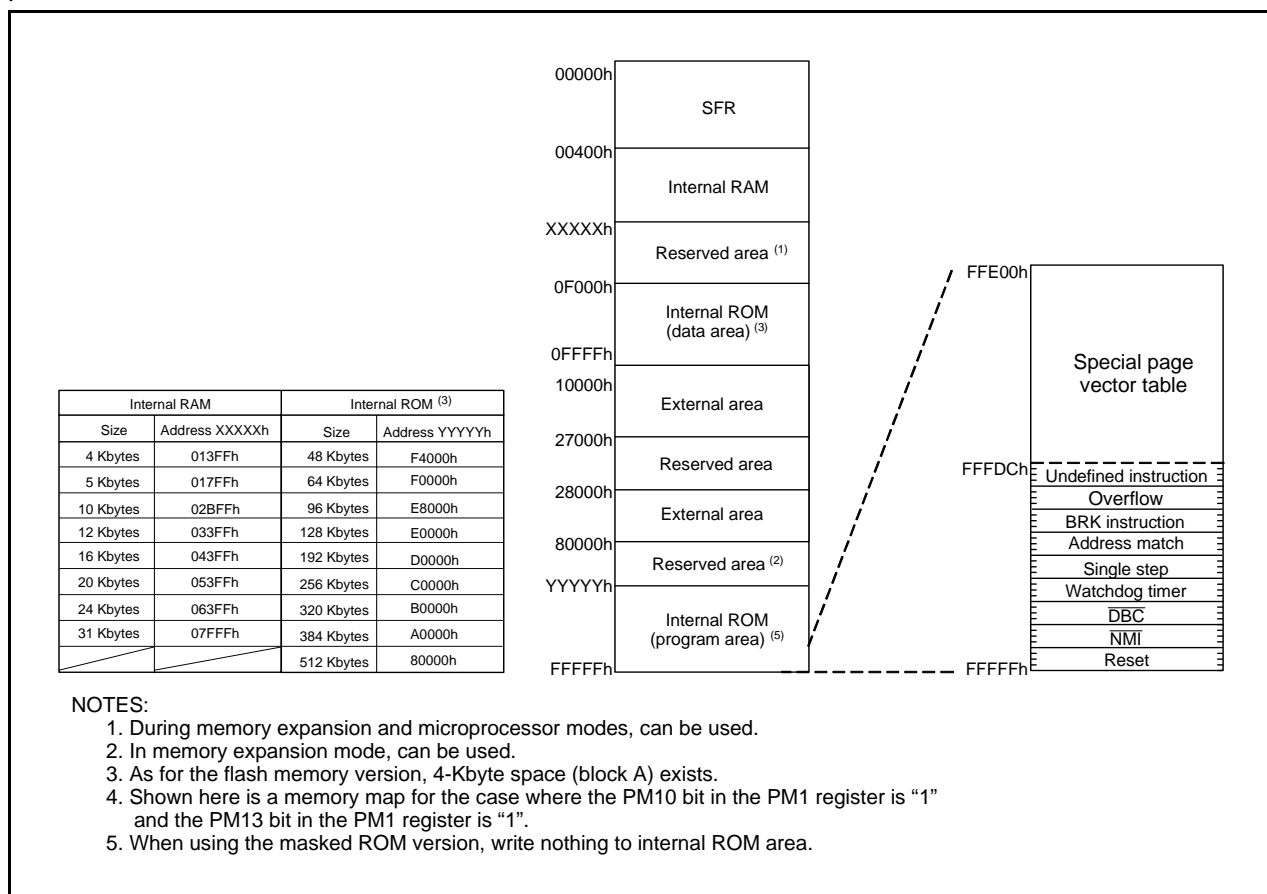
| Internal RAM | | Internal ROM $^{(3)}$ | |
|---|---|---|---|
| Size | Address XXXXXh | Size | Address YYYYYh |
| 4 Kbytes | 013FFh | 48 Kbytes | F4000h |
| 5 Kbytes | 017FFh | 64 Kbytes | F0000h |
| 10 Kbytes | 02BFFh | 96 Kbytes | E8000h |
| 12 Kbytes | 033FFh | 128 Kbytes | E0000h |
| 16 Kbytes | 043FFh | 192 Kbytes | D0000h |
| 20 Kbytes | 053FFh | 256 Kbytes | C0000h |
| 24 Kbytes | 063FFh | 320 Kbytes | B0000h |
| 31 Kbytes | 07FFFh | 384 Kbytes | A0000h |
| | | 512 Kbytes | 80000h |

00000h
SFR
00400h
Internal RAM
XXXXXh
Reserved area $^{(1)}$
0F000h
Internal ROM (data area) $^{(3)}$
0FFFFh
10000h
External area
27000h
Reserved area
28000h
External area
80000h
Reserved area $^{(2)}$
YYYYYh
Internal ROM (program area) $^{(5)}$
FFFFFh

FFE00h
Special page vector table
FFFDCh
Undefined instruction
Overflow
BRK instruction
Address match
Single step
Watchdog timer
$\overline{DBC}$
$\overline{NMI}$
Reset
FFFFFh

NOTES:
1. During memory expansion and microprocessor modes, can be used.
2. In memory expansion mode, can be used.
3. As for the flash memory version, 4-Kbyte space (block A) exists.
4. Shown here is a memory map for the case where the PM10 bit in the PM1 register is "1" and the PM13 bit in the PM1 register is "1".
5. When using the masked ROM version, write nothing to internal ROM area.